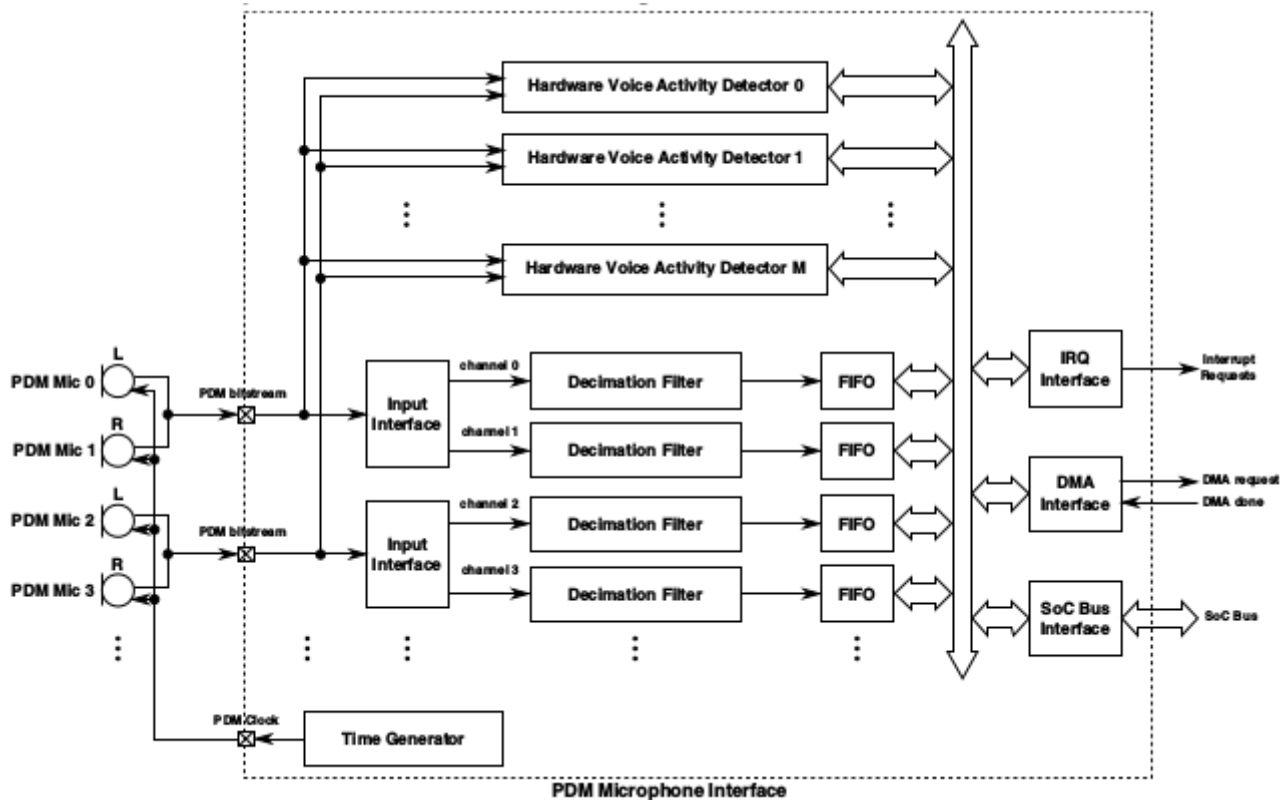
Hardware Voice Activity Detector 0

Hardware Voice Activity Detector 1

Hardware Voice Activity Detector M

L
PDM Mic 0
R
PDM Mic 1
L
PDM Mic 2
R
PDM Mic 3

PDM bitstream

PDM bitstream

Input Interface

Input Interface

channel 0
channel 1
channel 2
channel 3

Decimation Filter
Decimation Filter
Decimation Filter
Decimation Filter

FIFO
FIFO
FIFO
FIFO

IRQ Interface
Interrupt Requests

DMA Interface
DMA request
DMA done

SoC Bus Interface
SoC Bus

PDM Clock

Time Generator

PDM Microphone Interface